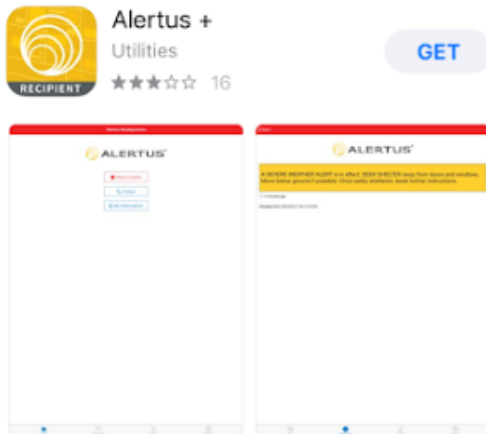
RECIPIENT

Alertus +

Utilities

16

GET

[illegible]

ALERTUS

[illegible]

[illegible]

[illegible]

ALERTUS

A SEVERE WEATHER ALERT is in effect. SEEK SHELTER away from doors and windows. Move below ground if possible. Once safely sheltered, await further instructions.

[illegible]

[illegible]